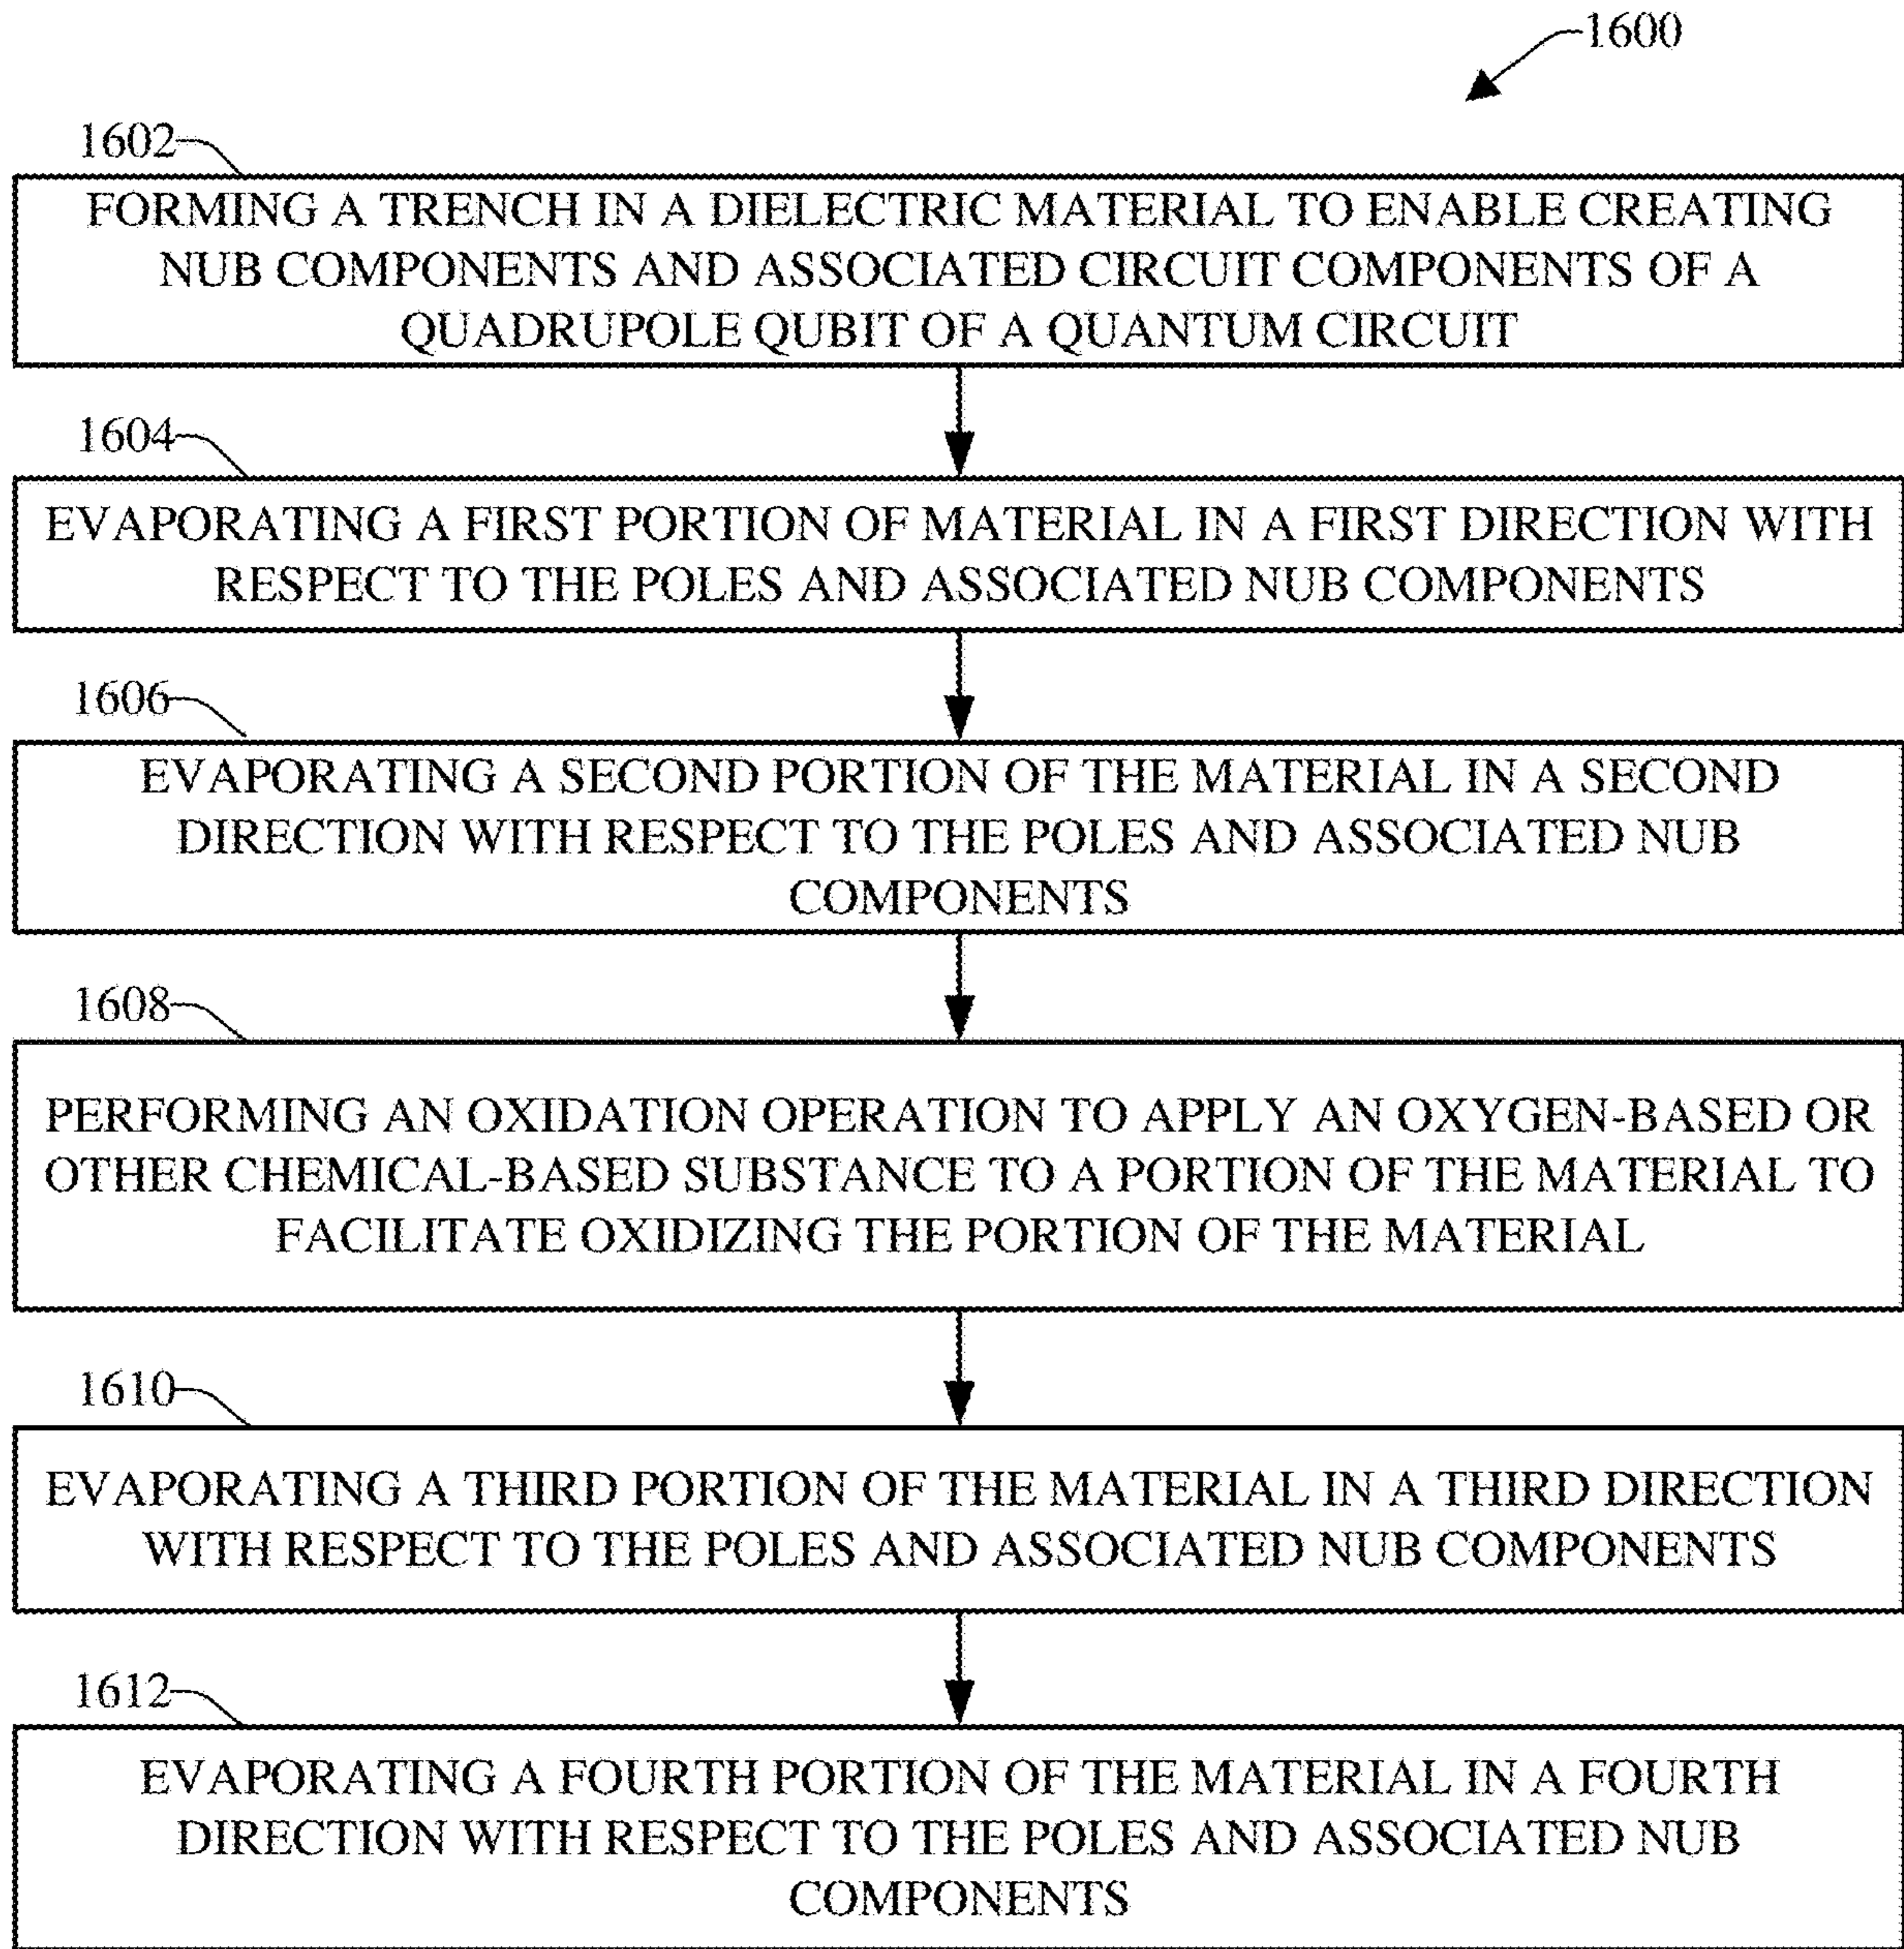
1600

1602

FORMING A TRENCH IN A DIELECTRIC MATERIAL TO ENABLE CREATING NUB COMPONENTS AND ASSOCIATED CIRCUIT COMPONENTS OF A QUADRUPOLE QUBIT OF A QUANTUM CIRCUIT

1604

EVAPORATING A FIRST PORTION OF MATERIAL IN A FIRST DIRECTION WITH RESPECT TO THE POLES AND ASSOCIATED NUB COMPONENTS

1606

EVAPORATING A SECOND PORTION OF THE MATERIAL IN A SECOND DIRECTION WITH RESPECT TO THE POLES AND ASSOCIATED NUB COMPONENTS

1608

PERFORMING AN OXIDATION OPERATION TO APPLY AN OXYGEN-BASED OR OTHER CHEMICAL-BASED SUBSTANCE TO A PORTION OF THE MATERIAL TO FACILITATE OXIDIZING THE PORTION OF THE MATERIAL

1610

EVAPORATING A THIRD PORTION OF THE MATERIAL IN A THIRD DIRECTION WITH RESPECT TO THE POLES AND ASSOCIATED NUB COMPONENTS

1612

EVAPORATING A FOURTH PORTION OF THE MATERIAL IN A FOURTH DIRECTION WITH RESPECT TO THE POLES AND ASSOCIATED NUB COMPONENTS